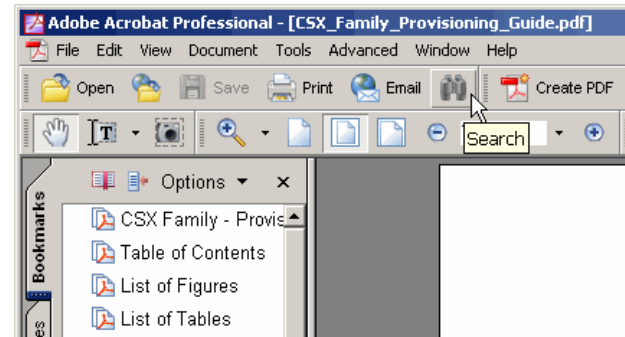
Adobe Acrobat Professional - [CSX_Family_Provisioning_Guide.pdf]
File Edit View Document Tools Advanced Window Help
Open Save Print Email Create PDF
Search
Options ▾ ×
Bookmarks
CSX Family - Provis
Table of Contents
List of Figures
List of Tables